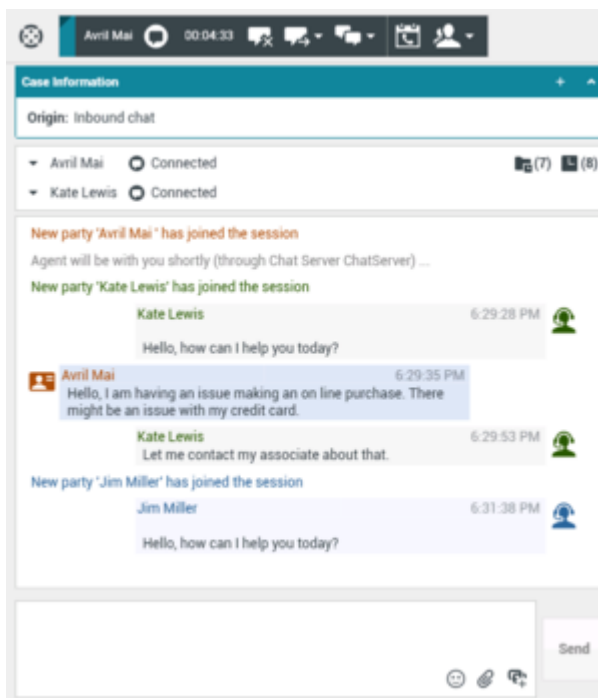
Avril Mai 00:04:33

Case Information

Origin: Inbound chat

Avril Mai Connected

Kate Lewis Connected

(7) (8)

New party 'Avril Mai ' has joined the session

Agent will be with you shortly (through Chat Server ChatServer) ...

New party 'Kate Lewis' has joined the session

Kate Lewis 6:29:28 PM

Hello, how can I help you today?

Avril Mai 6:29:35 PM

Hello, I am having an issue making an on line purchase. There might be an issue with my credit card.

Kate Lewis 6:29:53 PM

Let me contact my associate about that.

New party 'Jim Miller' has joined the session

Jim Miller 6:31:38 PM

Hello, how can I help you today?

Send